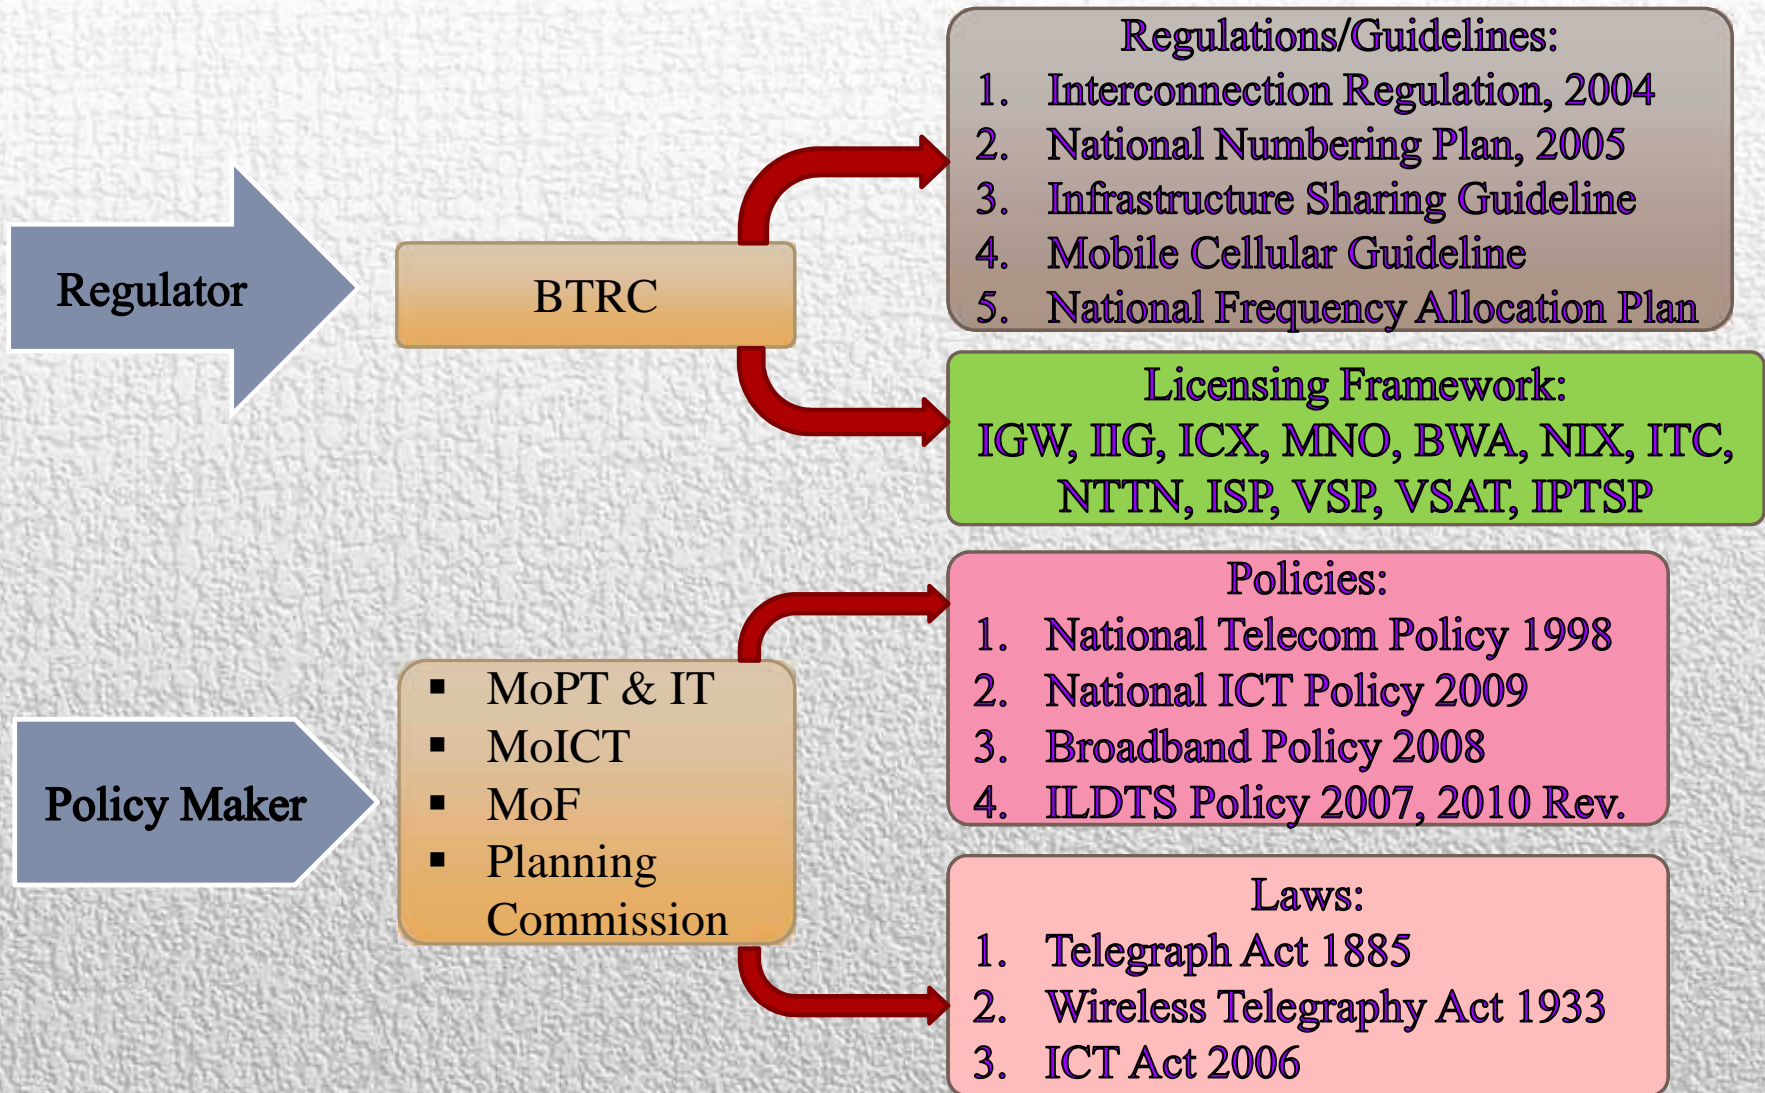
Regulator

BTRC

Regulations/Guidelines:
1. Interconnection Regulation, 2004
2. National Numbering Plan, 2005
3. Infrastructure Sharing Guideline
4. Mobile Cellular Guideline
5. National Frequency Allocation Plan

Licensing Framework:
IGW, IIG, ICX, MNO, BWA, NIX, ITC, NTTN, ISP, VSP, VSAT, IPTSP

Policy Maker

▪ MoPT & IT
▪ MoICT
▪ MoF
▪ Planning Commission

Policies:
1. National Telecom Policy 1998
2. National ICT Policy 2009
3. Broadband Policy 2008
4. ILDTS Policy 2007, 2010 Rev.

Laws:
1. Telegraph Act 1885
2. Wireless Telegraphy Act 1933
3. ICT Act 2006